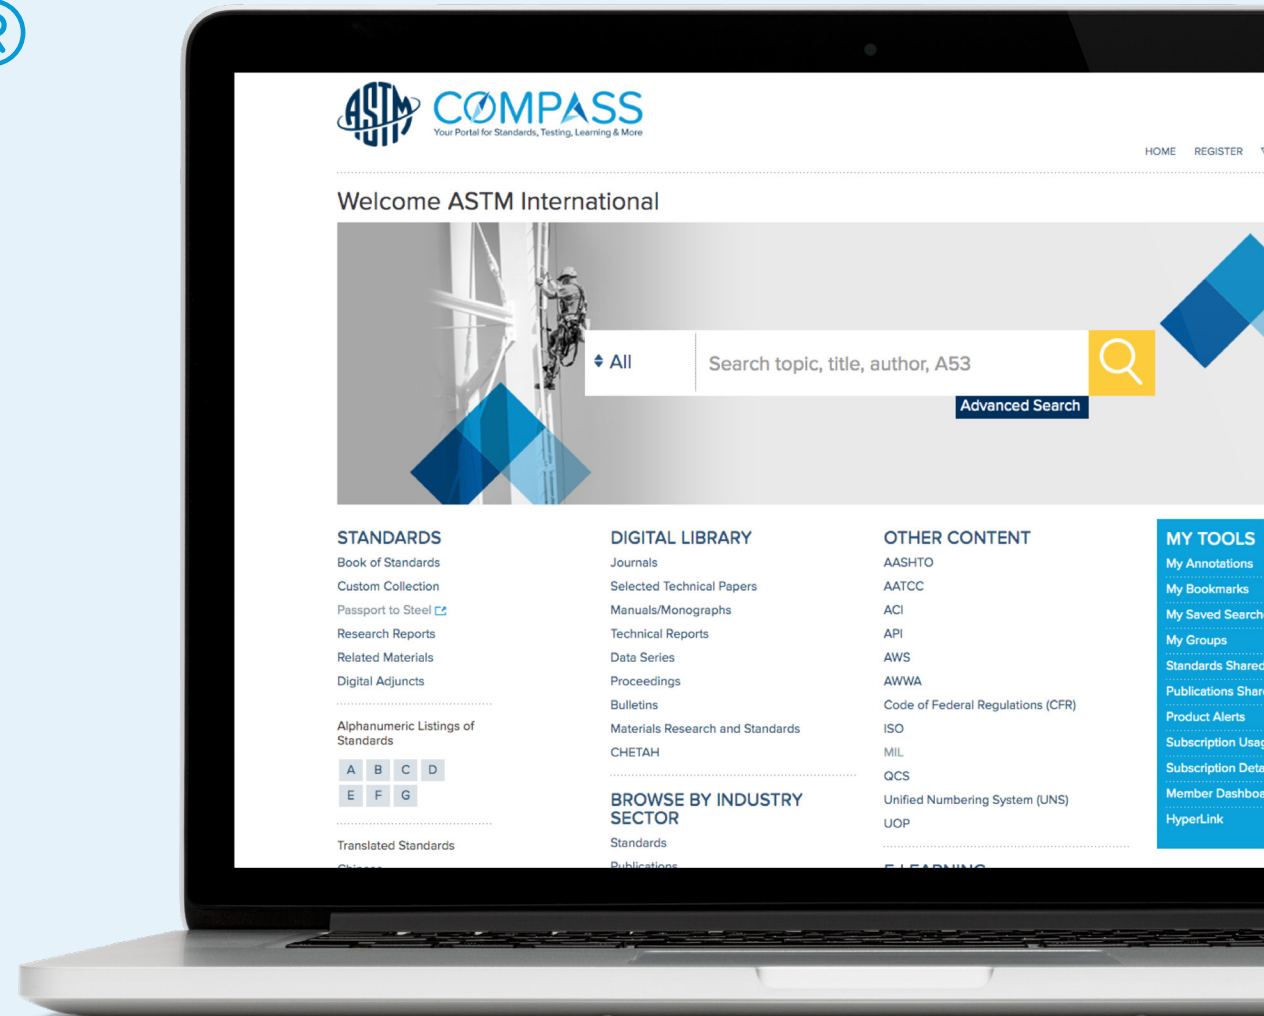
ASTM COMPASS
Your Portal for Standards, Testing, Learning & More

HOME REGISTER

Welcome ASTM International

All
Search topic, title, author, A53
Advanced Search

STANDARDS
Book of Standards
Custom Collection
Passport to Steel
Research Reports
Related Materials
Digital Adjuncts

Alphanumeric Listings of Standards
A B C D
E F G

Translated Standards

DIGITAL LIBRARY
Journals
Selected Technical Papers
Manuals/Monographs
Technical Reports
Data Series
Proceedings
Bulletins
Materials Research and Standards
CHETAH

BROWSE BY INDUSTRY SECTOR
Standards
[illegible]

OTHER CONTENT
AASHTO
AATCC
ACI
API
AWS
AWWA
Code of Federal Regulations (CFR)
ISO
MIL
QCS
Unified Numbering System (UNS)
UOP

MY TOOLS
My Annotations
My Bookmarks
My Saved Search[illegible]
My Groups
Standards Share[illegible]
Publications Shar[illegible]
Product Alerts
Subscription Usa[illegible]
Subscription Det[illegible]
Member Dashbo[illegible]
HyperLink